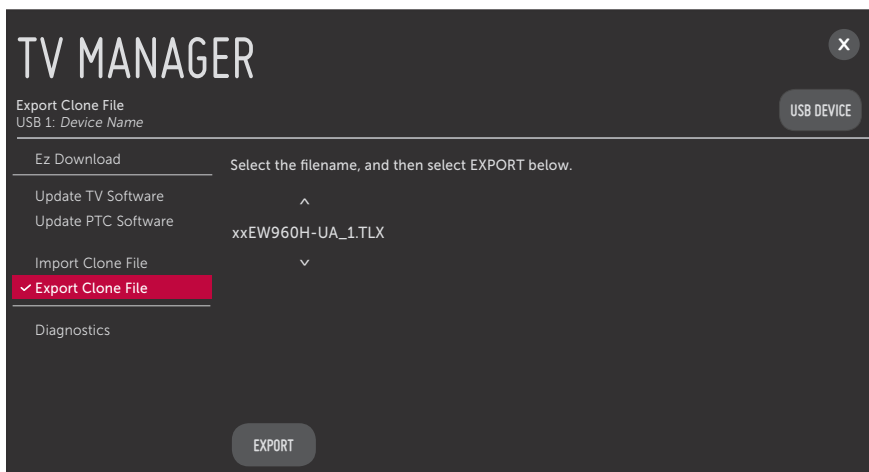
TV MANAGER

Export Clone File
USB 1: *Device Name*

USB DEVICE

Ez Download

Update TV Software
Update PTC Software

Import Clone File
✓ Export Clone File

Diagnostics

Select the filename, and then select EXPORT below.

^

xxEW960H-UA_1.TLX

⌄

EXPORT